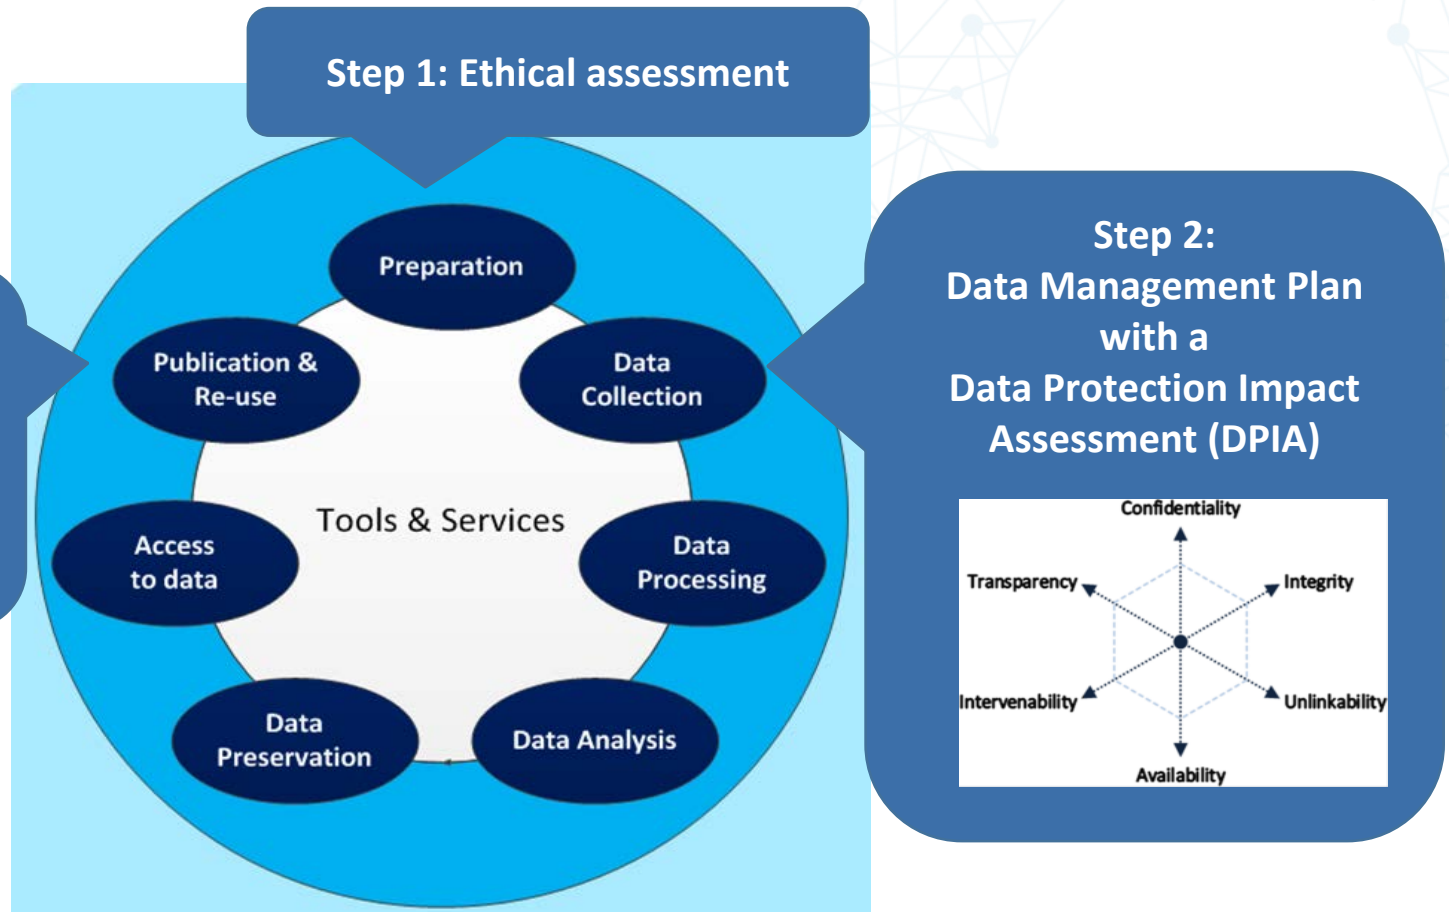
Step 1: Ethical assessment

Preparation

Data Collection

Data Processing

Data Analysis

Data Preservation

Access to data

Publication & Re-use

Tools & Services

Step 2:
Data Management Plan with a Data Protection Impact Assessment (DPIA)

Confidentiality

Integrity

Unlinkability

Availability

Intervenability

Transparency